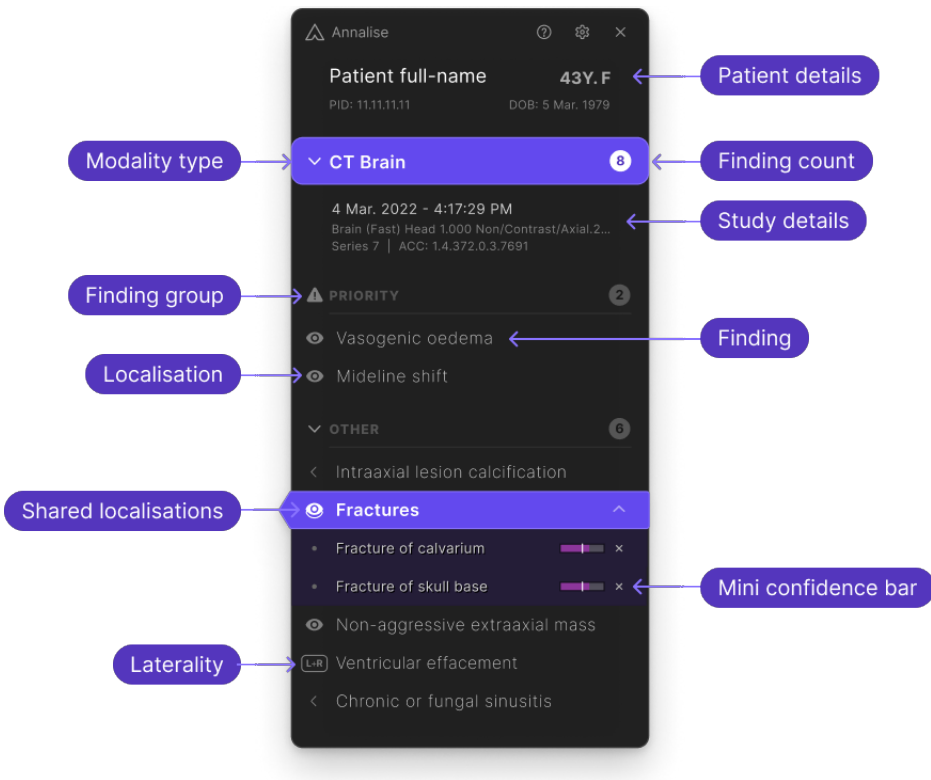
Annalise

Patient full-name 43Y. F
PID: 11.11.11.11 DOB: 5 Mar. 1979

Patient details

Modality type

CT Brain 8

Finding count

4 Mar. 2022 - 4:17:29 PM
Brain (Fast) Head 1.000 Non/Contrast/Axial.2...
Series 7 | ACC: 1.4.372.0.3.7691

Study details

Finding group

PRIORITY 2

Vasogenic oedema

Finding

Localisation

Mideline shift

OTHER 6

Intraaxial lesion calcification

Shared localisations

Fractures

Fracture of calvarium ×

Fracture of skull base ×

Mini confidence bar

Non-aggressive extraaxial mass

Laterality

L+R Ventricular effacement

Chronic or fungal sinusitis